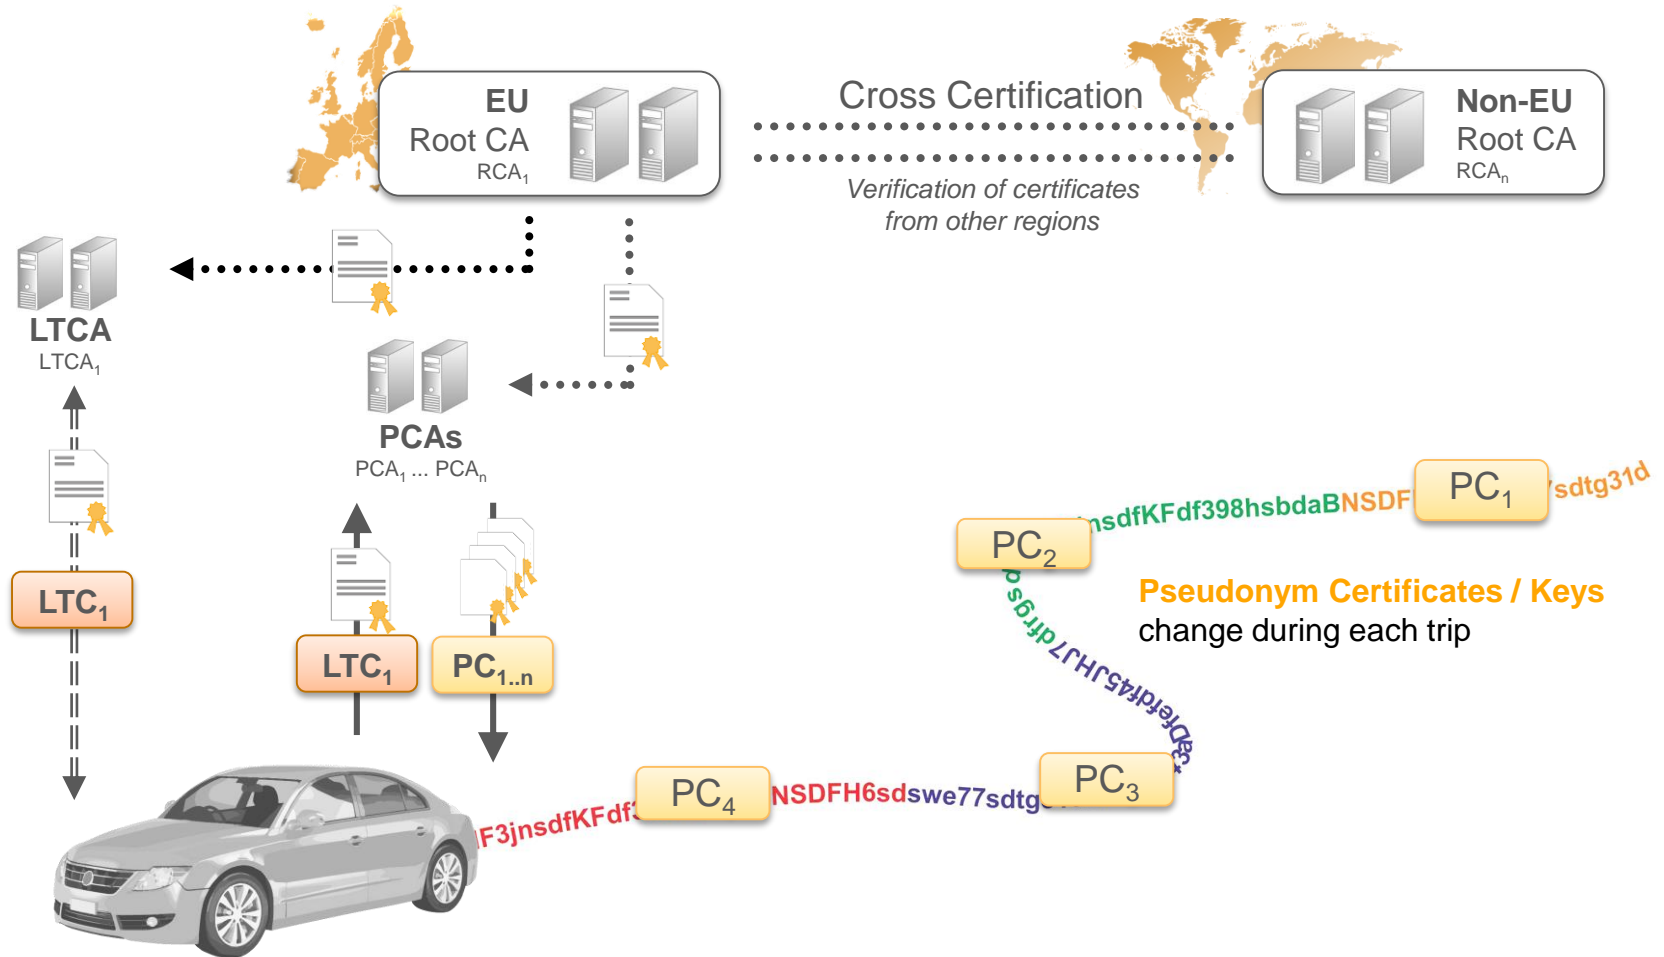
EU
Root CA
RCA$_1$

Cross Certification

Verification of certificates from other regions

Non-EU
Root CA
RCA$_n$

LTCA
LTCA$_1$

PCAs
PCA$_1$ ... PCA$_n$

LTC$_1$

LTC$_1$

PC$_{1..n}$

PC$_1$

PC$_2$

PC$_3$

PC$_4$

nsdfKFdf398hsbdaBNSDF

sdtg31d

sdtg

7Hr945JHJ7dtg

dfe

F3jnsdfKFdf

NSDFH6sdswe77sdtg

Pseudonym Certificates / Keys
change during each trip